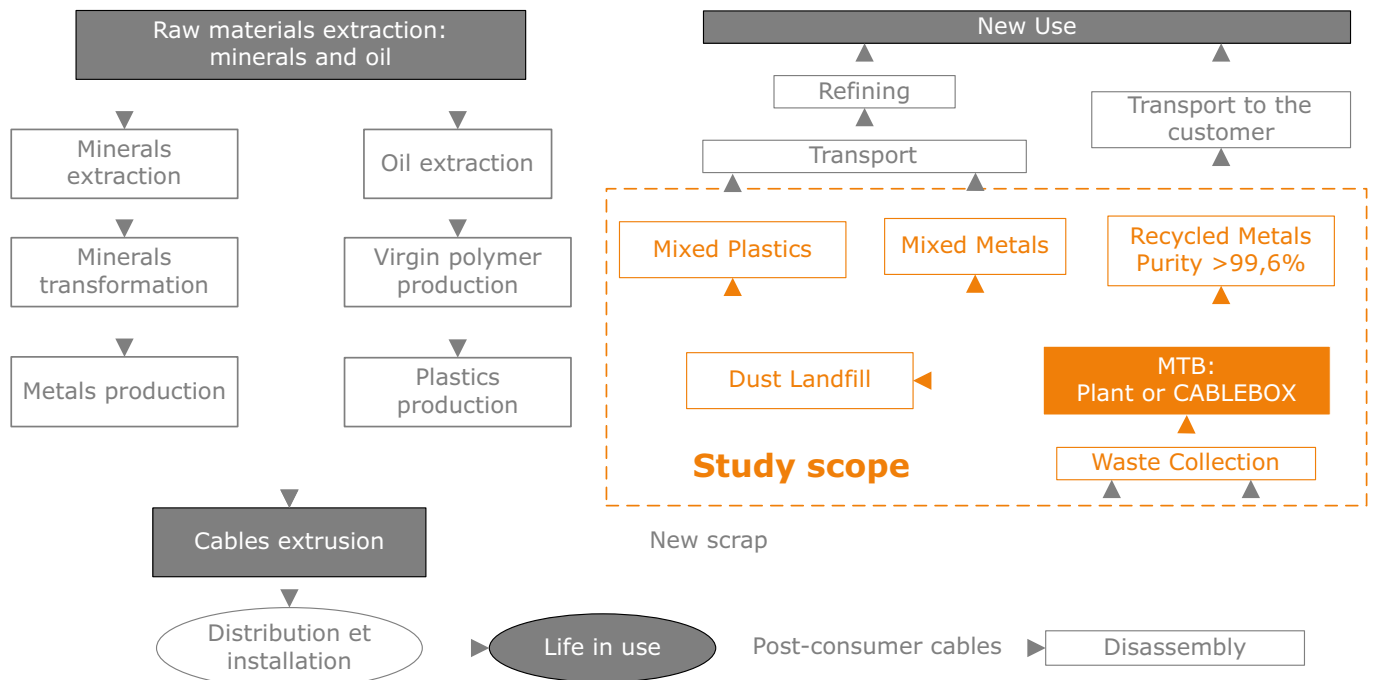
Raw materials extraction: minerals and oil

Minerals extraction

Minerals transformation

Metals production

Oil extraction

Virgin polymer production

Plastics production

Cables extrusion

Distribution et installation

Life in use

Post-consumer cables

Disassembly

New scrap

New Use

Refining

Transport

Transport to the customer

Mixed Plastics

Mixed Metals

Recycled Metals Purity >99,6%

Dust Landfill

MTB: Plant or CABLEBOX

Study scope

Waste Collection